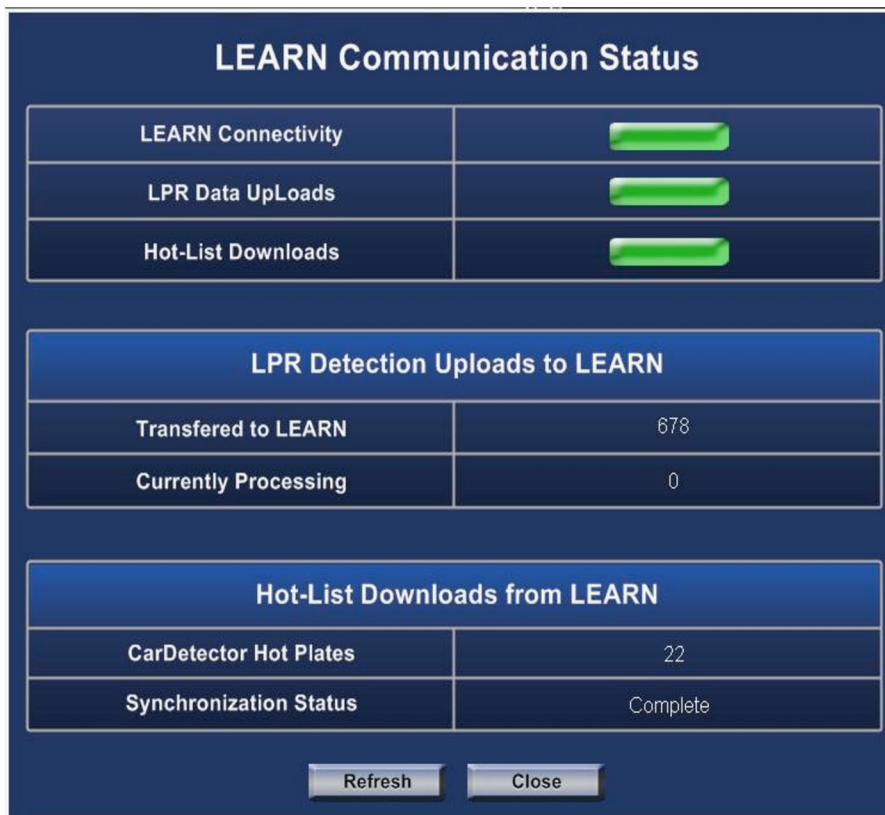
LEARN Communication Status

| LEARN Connectivity | |
|---|---|
| LPR Data UpLoads | |
| Hot-List Downloads | |

| LPR Detection Uploads to LEARN | |
|---|---|
| Transfered to LEARN | 678 |
| Currently Processing | 0 |

| Hot-List Downloads from LEARN | |
|---|---|
| CarDetector Hot Plates | 22 |
| Synchronization Status | Complete |

Refresh Close